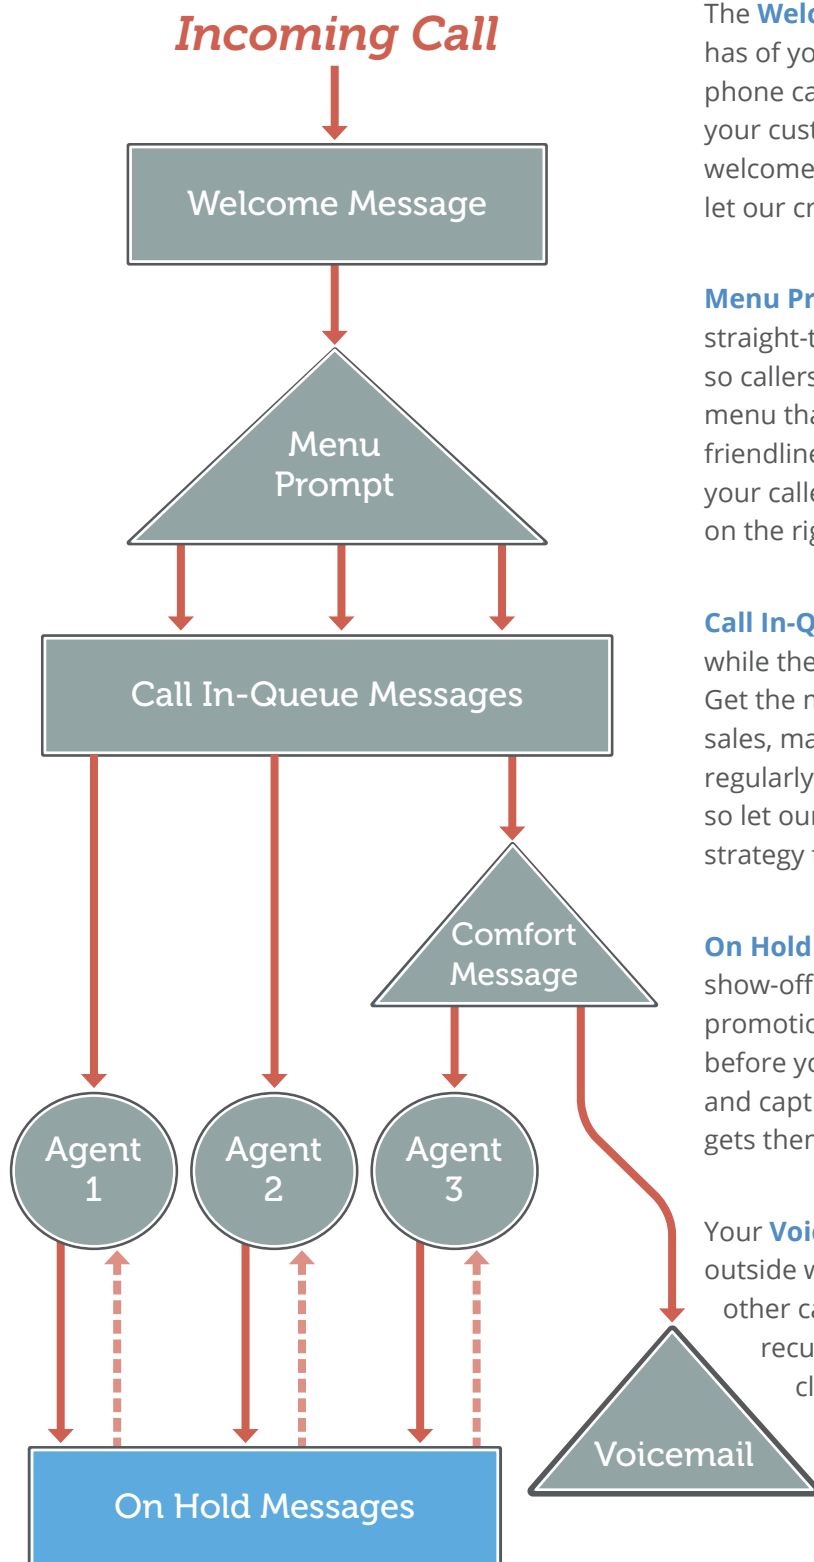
Incoming Call

Welcome Message

Menu Prompt

Call In-Queue Messages

Comfort Message

Agent 1

Agent 2

Agent 3

On Hold Messages

Voicemail

The Welc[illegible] has of yo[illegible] phone ca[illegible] your cust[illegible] welcome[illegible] let our cr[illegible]

Menu Pr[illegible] straight-t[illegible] so callers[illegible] menu tha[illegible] friendline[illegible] your calle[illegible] on the rig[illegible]

Call In-Q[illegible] while the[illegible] Get the n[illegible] sales, ma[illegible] regularly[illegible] so let our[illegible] strategy t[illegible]

On Hold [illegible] show-off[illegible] promotio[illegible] before yo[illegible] and capt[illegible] gets them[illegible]

Your Voic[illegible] outside w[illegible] other ca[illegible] recu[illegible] cl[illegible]